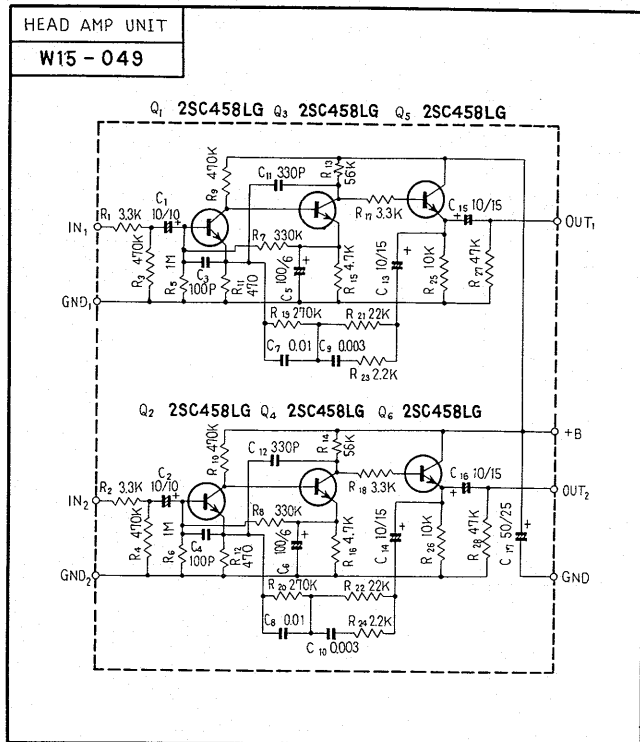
HEAD AMP UNIT

W15 - 049

$Q_1$ 2SC458LG $Q_3$ 2SC458LG $Q_5$ 2SC458LG

$IN_1$ $R_1$ 3.3K $C_1$ 10/10 $R_3$ 470K $R_5$ 1M $C_3$ 100P $R_9$ 470K $R_{11}$ 470 $C_{11}$ 330P $R_7$ 330K 100/6 $C_5$ $R_{13}$ 56K $R_{15}$ 4.7K $R_{17}$ 3.3K $C_{13}$ 10/15 $R_{25}$ 10K $C_{15}$ 10/15 $R_{27}$ 47K $OUT_1$ $GND_1$ $R_{19}$ 270K $R_{21}$ 22K $C_7$ 0.01 $C_9$ 0.003 $R_{23}$ 2.2K

$Q_2$ 2SC458LG $Q_4$ 2SC458LG $Q_6$ 2SC458LG

+B

$IN_2$ $R_2$ 3.3K $C_2$ 10/10 $R_4$ 470K $R_6$ 1M $C_4$ 100P $R_{10}$ 470K $R_{12}$ 470 $C_{12}$ 330P $R_8$ 330K 100/6 $C_6$ $R_{14}$ 56K $R_{16}$ 4.7K $R_{18}$ 3.3K $C_{14}$ 10/15 $R_{26}$ 10K $C_{16}$ 10/15 $R_{28}$ 47K $C_{17}$ 50/25 $OUT_2$ GND $GND_2$ $R_{20}$ 270K $R_{22}$ 22K $C_8$ 0.01 $R_{24}$ 2.2K $C_{10}$ 0.003